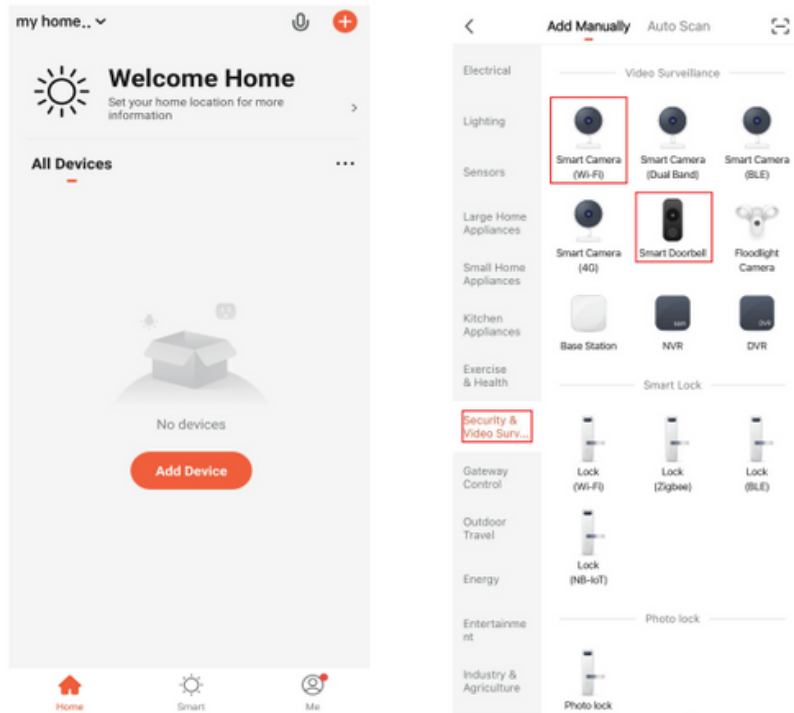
my home..

Welcome Home
Set your home location for more information

All Devices ···

No devices

Add Device

Home Smart Me

< Add Manually Auto Scan

Electrical
Lighting
Sensors
Large Home Appliances
Small Home Appliances
Kitchen Appliances
Exercise & Health
Security & Video Surv...
Gateway Control
Outdoor Travel
Energy
Entertainme nt
Industry & Agriculture

Video Surveillance

Smart Camera (Wi-Fi)
Smart Camera (Dual Band)
Smart Camera (BLE)
Smart Camera (4G)
Smart Doorbell
Floodlight Camera
Base Station
NVR
DVR

Smart Lock

Lock (Wi-Fi)
Lock (Zigbee)
Lock (BLE)
Lock (NB-IoT)

Photo lock

Photo lock